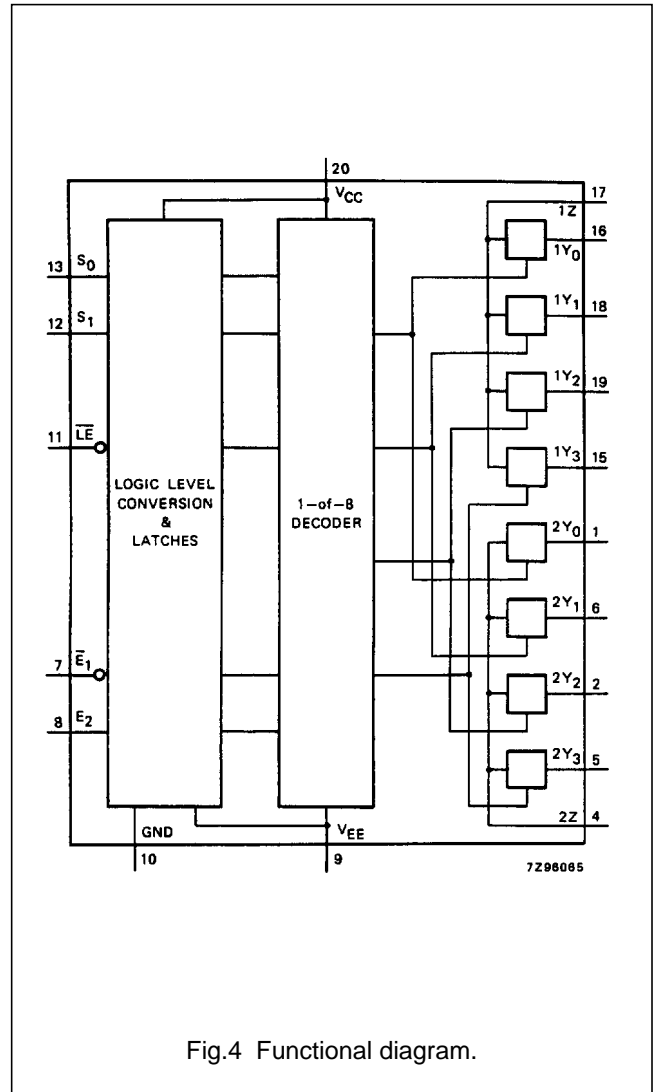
20
$V_{CC}$
17
1Z
16
$1Y_0$
13 $S_0$
12 $S_1$
$1Y_1$ 18
$1Y_2$ 19
11 $\overline{LE}$
$1Y_3$ 15
LOGIC LEVEL CONVERSION & LATCHES
1–of–8 DECODER
$2Y_0$ 1
$2Y_1$ 6
7 $\overline{E}_1$
$2Y_2$ 2
8 $E_2$
$2Y_3$ 5
2Z 4
GND
$V_{EE}$
10
9
7Z96065

Fig.4 Functional diagram.